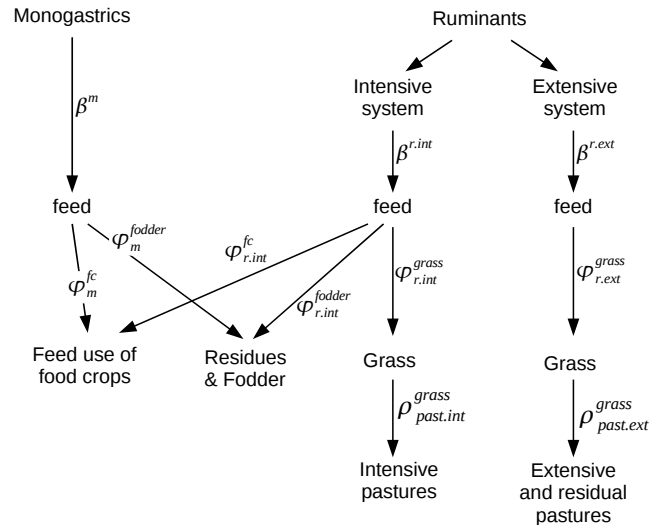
Monogastrics

Ruminants

Intensive system

Extensive system

$\beta^{m}$

$\beta^{r.int}$

$\beta^{r.ext}$

feed

feed

feed

$\varphi_{m}^{fodder}$

$\varphi_{r.int}^{fc}$

$\varphi_{m}^{fc}$

$\varphi_{r.int}^{fodder}$

$\varphi_{r.int}^{grass}$

$\varphi_{r.ext}^{grass}$

Feed use of food crops

Residues & Fodder

Grass

Grass

$\rho_{past.int}^{grass}$

$\rho_{past.ext}^{grass}$

Intensive pastures

Extensive and residual pastures